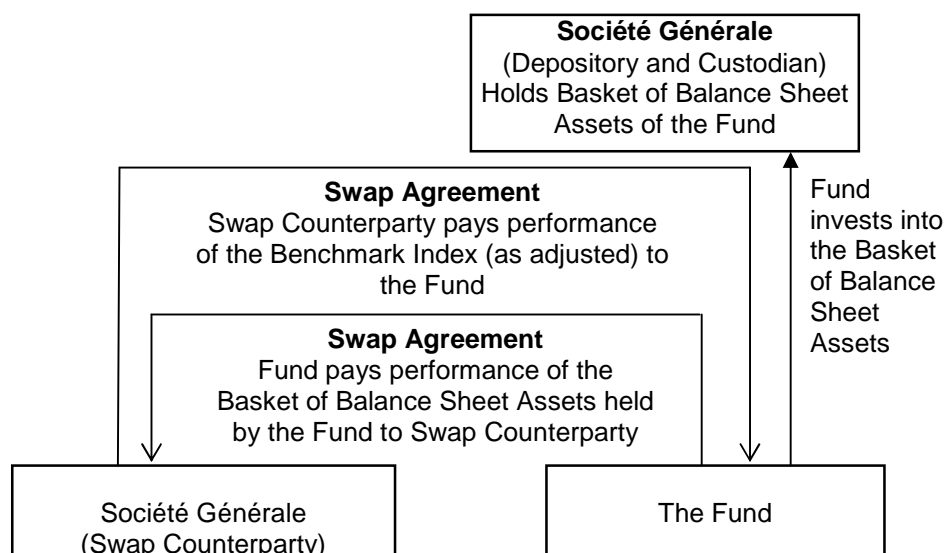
**Société Générale**
(Depository and Custodian)
Holds Basket of Balance Sheet Assets of the Fund

**Swap Agreement**
Swap Counterparty pays performance of the Benchmark Index (as adjusted) to the Fund

Fund invests into the Basket of Balance Sheet Assets

**Swap Agreement**
Fund pays performance of the Basket of Balance Sheet Assets held by the Fund to Swap Counterparty

Société Générale
(Swap Counterparty)

The Fund